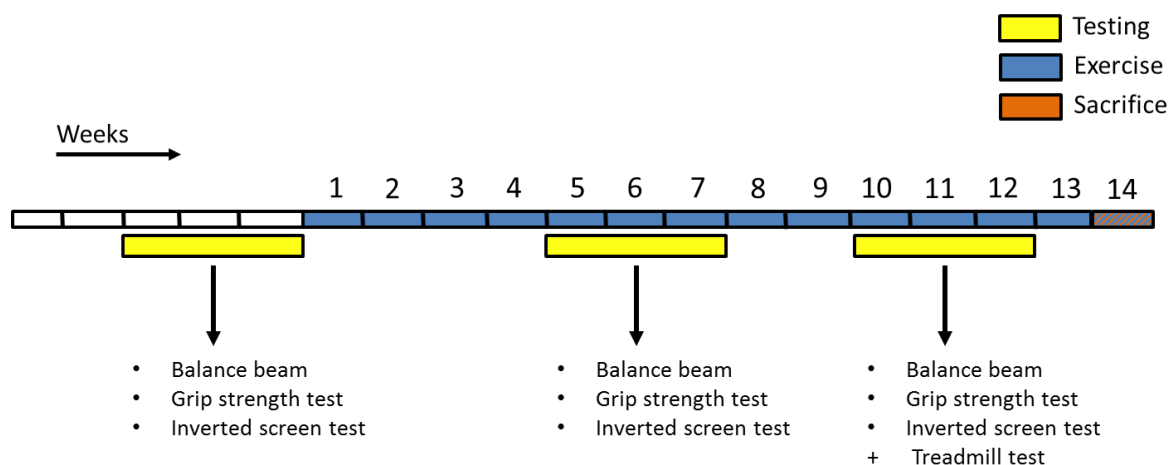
Testing
Exercise
Sacrifice

Weeks

1 2 3 4 5 6 7 8 9 10 11 12 13 14

• Balance beam
• Grip strength test
• Inverted screen test

• Balance beam
• Grip strength test
• Inverted screen test

• Balance beam
• Grip strength test
• Inverted screen test
+ Treadmill test